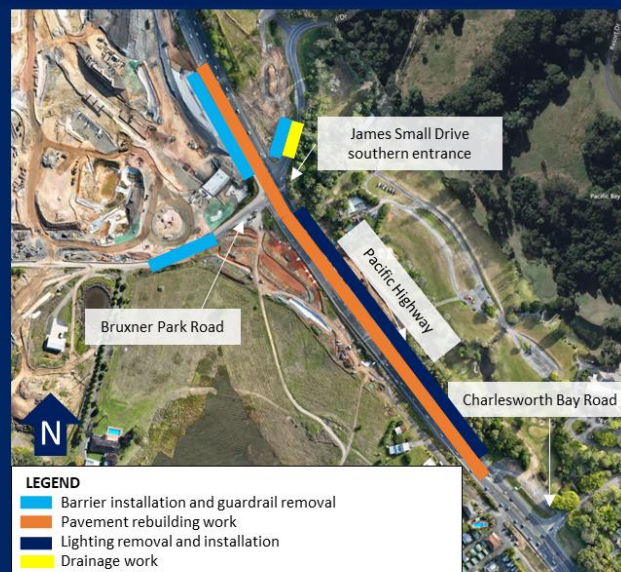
James Small Drive southern entrance

Pacific Highway

Bruxner Park Road

Charlesworth Bay Road

N

LEGEND
Barrier installation and guardrail removal
Pavement rebuilding work
Lighting removal and installation
Drainage work